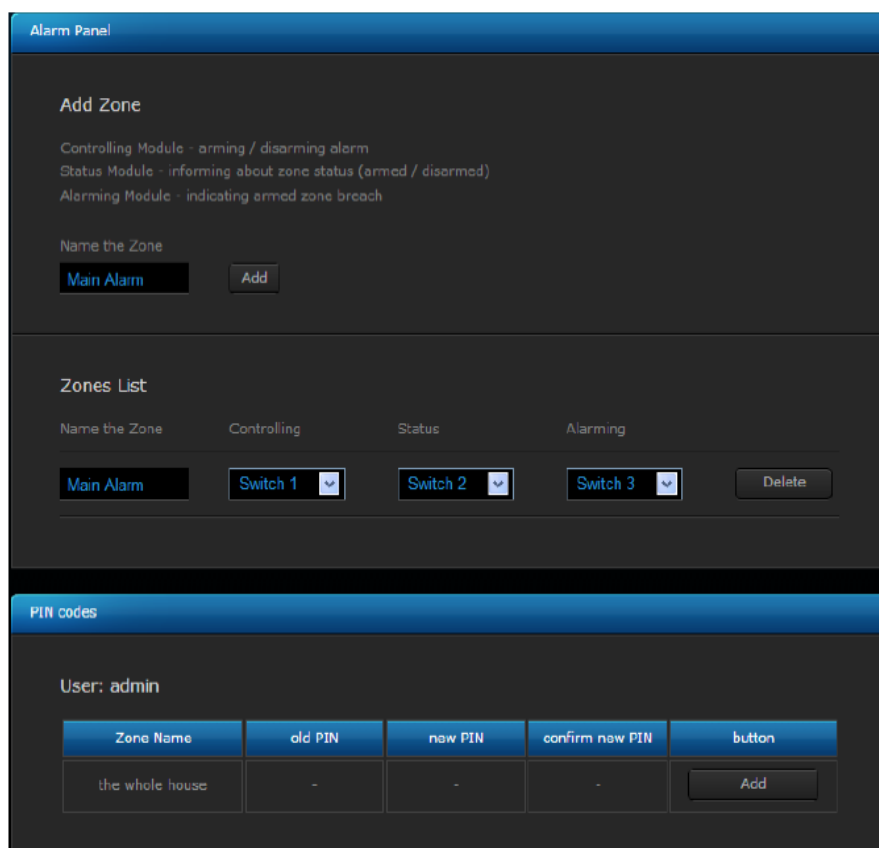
Alarm Panel

Add Zone

Controlling Module - arming / disarming alarm
Status Module - informing about zone status (armed / disarmed)
Alarming Module - indicating armed zone breach

Name the Zone

Main Alarm

Add

Zones List

Name the Zone Controlling Status Alarming

Main Alarm Switch 1 Switch 2 Switch 3 Delete

PIN codes

User: admin

| Zone Name | old PIN | new PIN | confirm new PIN | button |
|---|---|---|---|---|
| the whole house | - | - | - | Add |